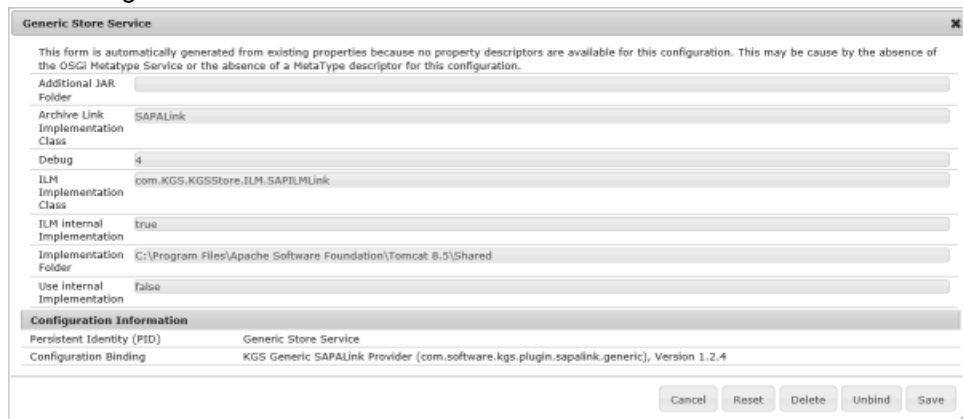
Generic Store Service

×

This form is automatically generated from existing properties because no property descriptors are available for this configuration. This may be cause by the absence of the OSGi Metatype Service or the absence of a MetaType descriptor for this configuration.

| | |
|---|---|
| Additional JAR Folder | |
| Archive Link Implementation Class | SAPALink |
| Debug | 4 |
| ILM Implementation Class | com.KGS.KGSStore.ILM.SAPILMLink |
| ILM internal Implementation | true |
| Implementation Folder | C:\Program Files\Apache Software Foundation\Tomcat 8.5\Shared |
| Use internal Implementation | false |

Configuration Information

| | |
|---|---|
| Persistent Identity (PID) | Generic Store Service |
| Configuration Binding | KGS Generic SAPALink Provider (com.software.kgs.plugin.sapalink.generic), Version 1.2.4 |

Cancel Reset Delete Unbind Save